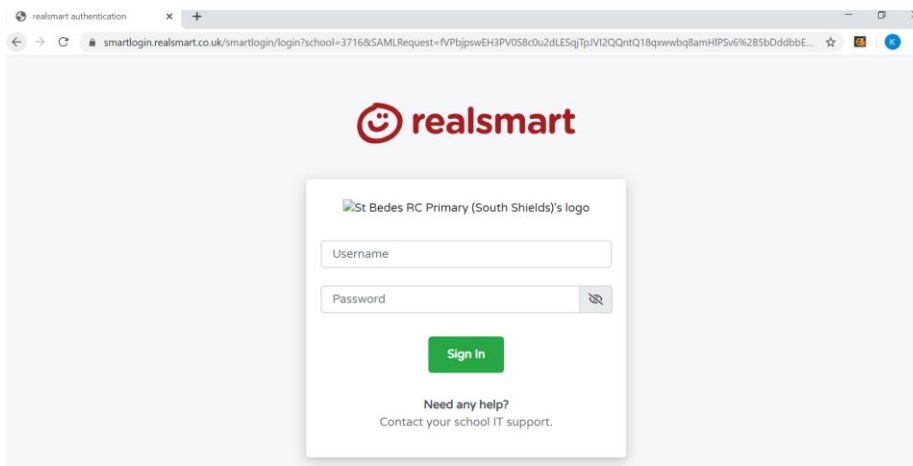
realsmart authentication

smartlogin.realsmart.co.uk/smartlogin/login?school=3716&SAMLRequest=fVPbjpswEH3PV0S8c0u2dLESqjTpJVI2QQntQ18qxwwbq8amHlPSv6%2B5bDddbbE...

K

realsmart

St Bedes RC Primary (South Shields)'s logo

Username

Password

Sign In

Need any help?

Contact your school IT support.